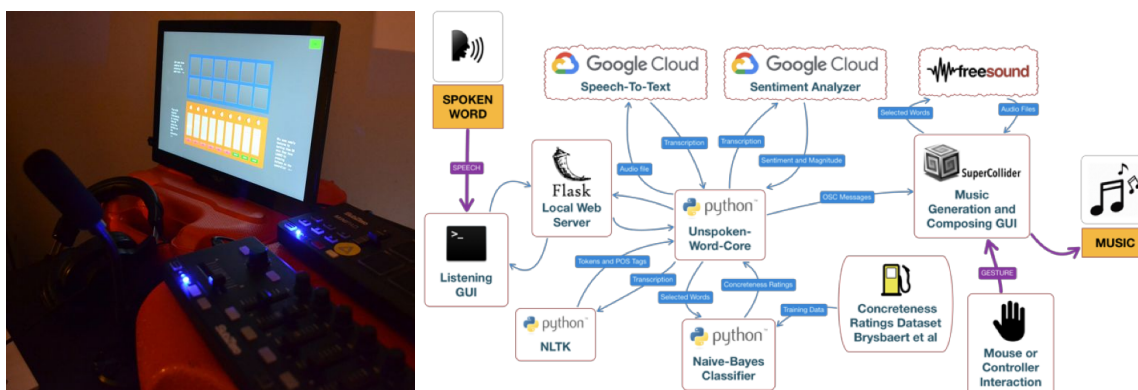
SPOKEN WORD

SPEECH

Listening GUI

Flask
Local Web Server

Google Cloud
Speech-To-Text

Google Cloud
Sentiment Analyzer

freesound

Audio file

Transcription

Transcription

Sentiment and Magnitude

Selected Words

Audio Files

OSC Messages

python
Unspoken-Word-Core

SuperCollider
Music Generation and Composing GUI

MUSIC

Tokens and POS Tags

Transcription

Selected Words

Concreteness Ratings

Training Data

python
NLTK

python
Naive-Bayes Classifier

Concreteness Ratings Dataset Brysbaert et al

GESTURE

Mouse or Controller Interaction